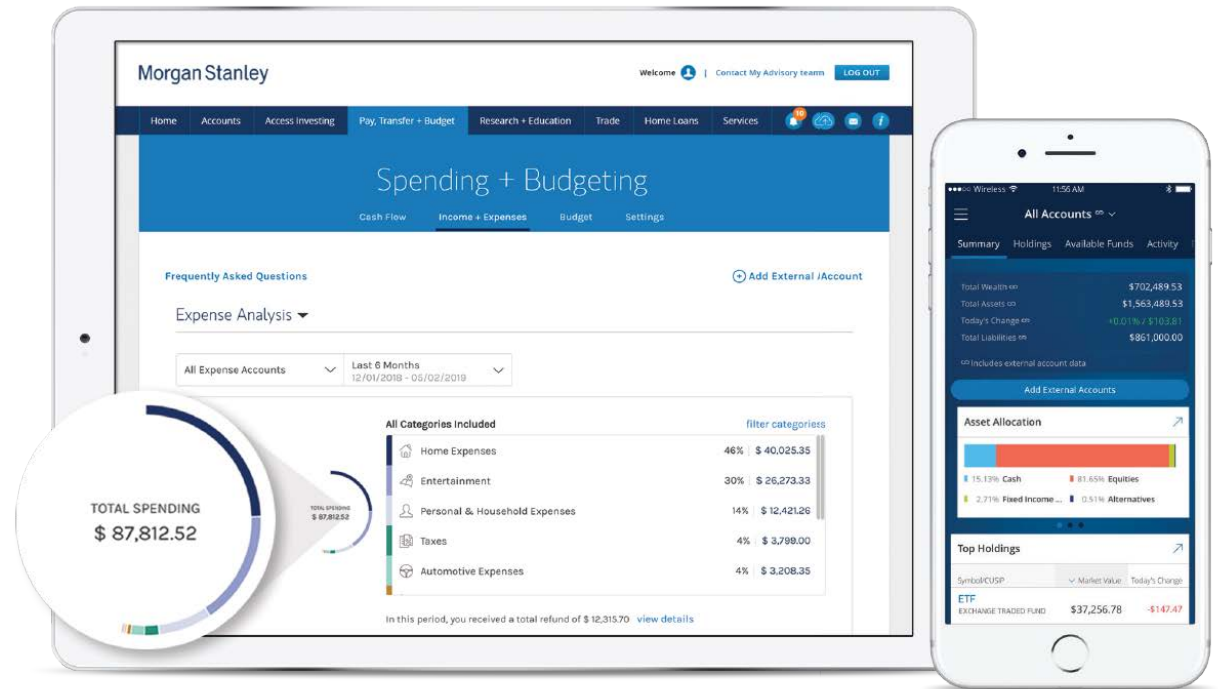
Morgan Stanley

Welcome | Contact My Advisory team LOG OUT

Home Accounts Access Investing Pay, Transfer + Budget Research + Education Trade Home Loans Services

10

Spending + Budgeting

Cash Flow Income + Expenses Budget Settings

Frequently Asked Questions

Add External Account

Expense Analysis

All Expense Accounts

Last 6 Months
12/01/2018 - 05/02/2019

TOTAL SPENDING
$ 87,812.52

TOTAL SPENDING
$ 87,812.52

All Categories Included

filter categories

| | | |
|---|---|---|
| Home Expenses | 46% | $ 40,025.35 |
| Entertainment | 30% | $ 26,273.33 |
| Personal & Household Expenses | 14% | $ 12,421.26 |
| Taxes | 4% | $ 3,799.00 |
| Automotive Expenses | 4% | $ 3,208.35 |

In this period, you received a total refund of $ 12,315.70 view details

Wireless 11:56 AM

All Accounts

Summary Holdings Available Funds Activity

| | |
|---|---|
| Total Wealth | $702,489.53 |
| Total Assets | $1,563,489.53 |
| Today's Change | +0.01% / $103.81 |
| Total Liabilities | $861,000.00 |

Includes external account data

Add External Accounts

Asset Allocation

15.13% Cash 81.65% Equities
2.71% Fixed Income ... 0.51% Alternatives

Top Holdings

Symbol/CUSIP Market Value Today's Change

ETF
EXCHANGE TRADED FUND $37,256.78 -$147.47